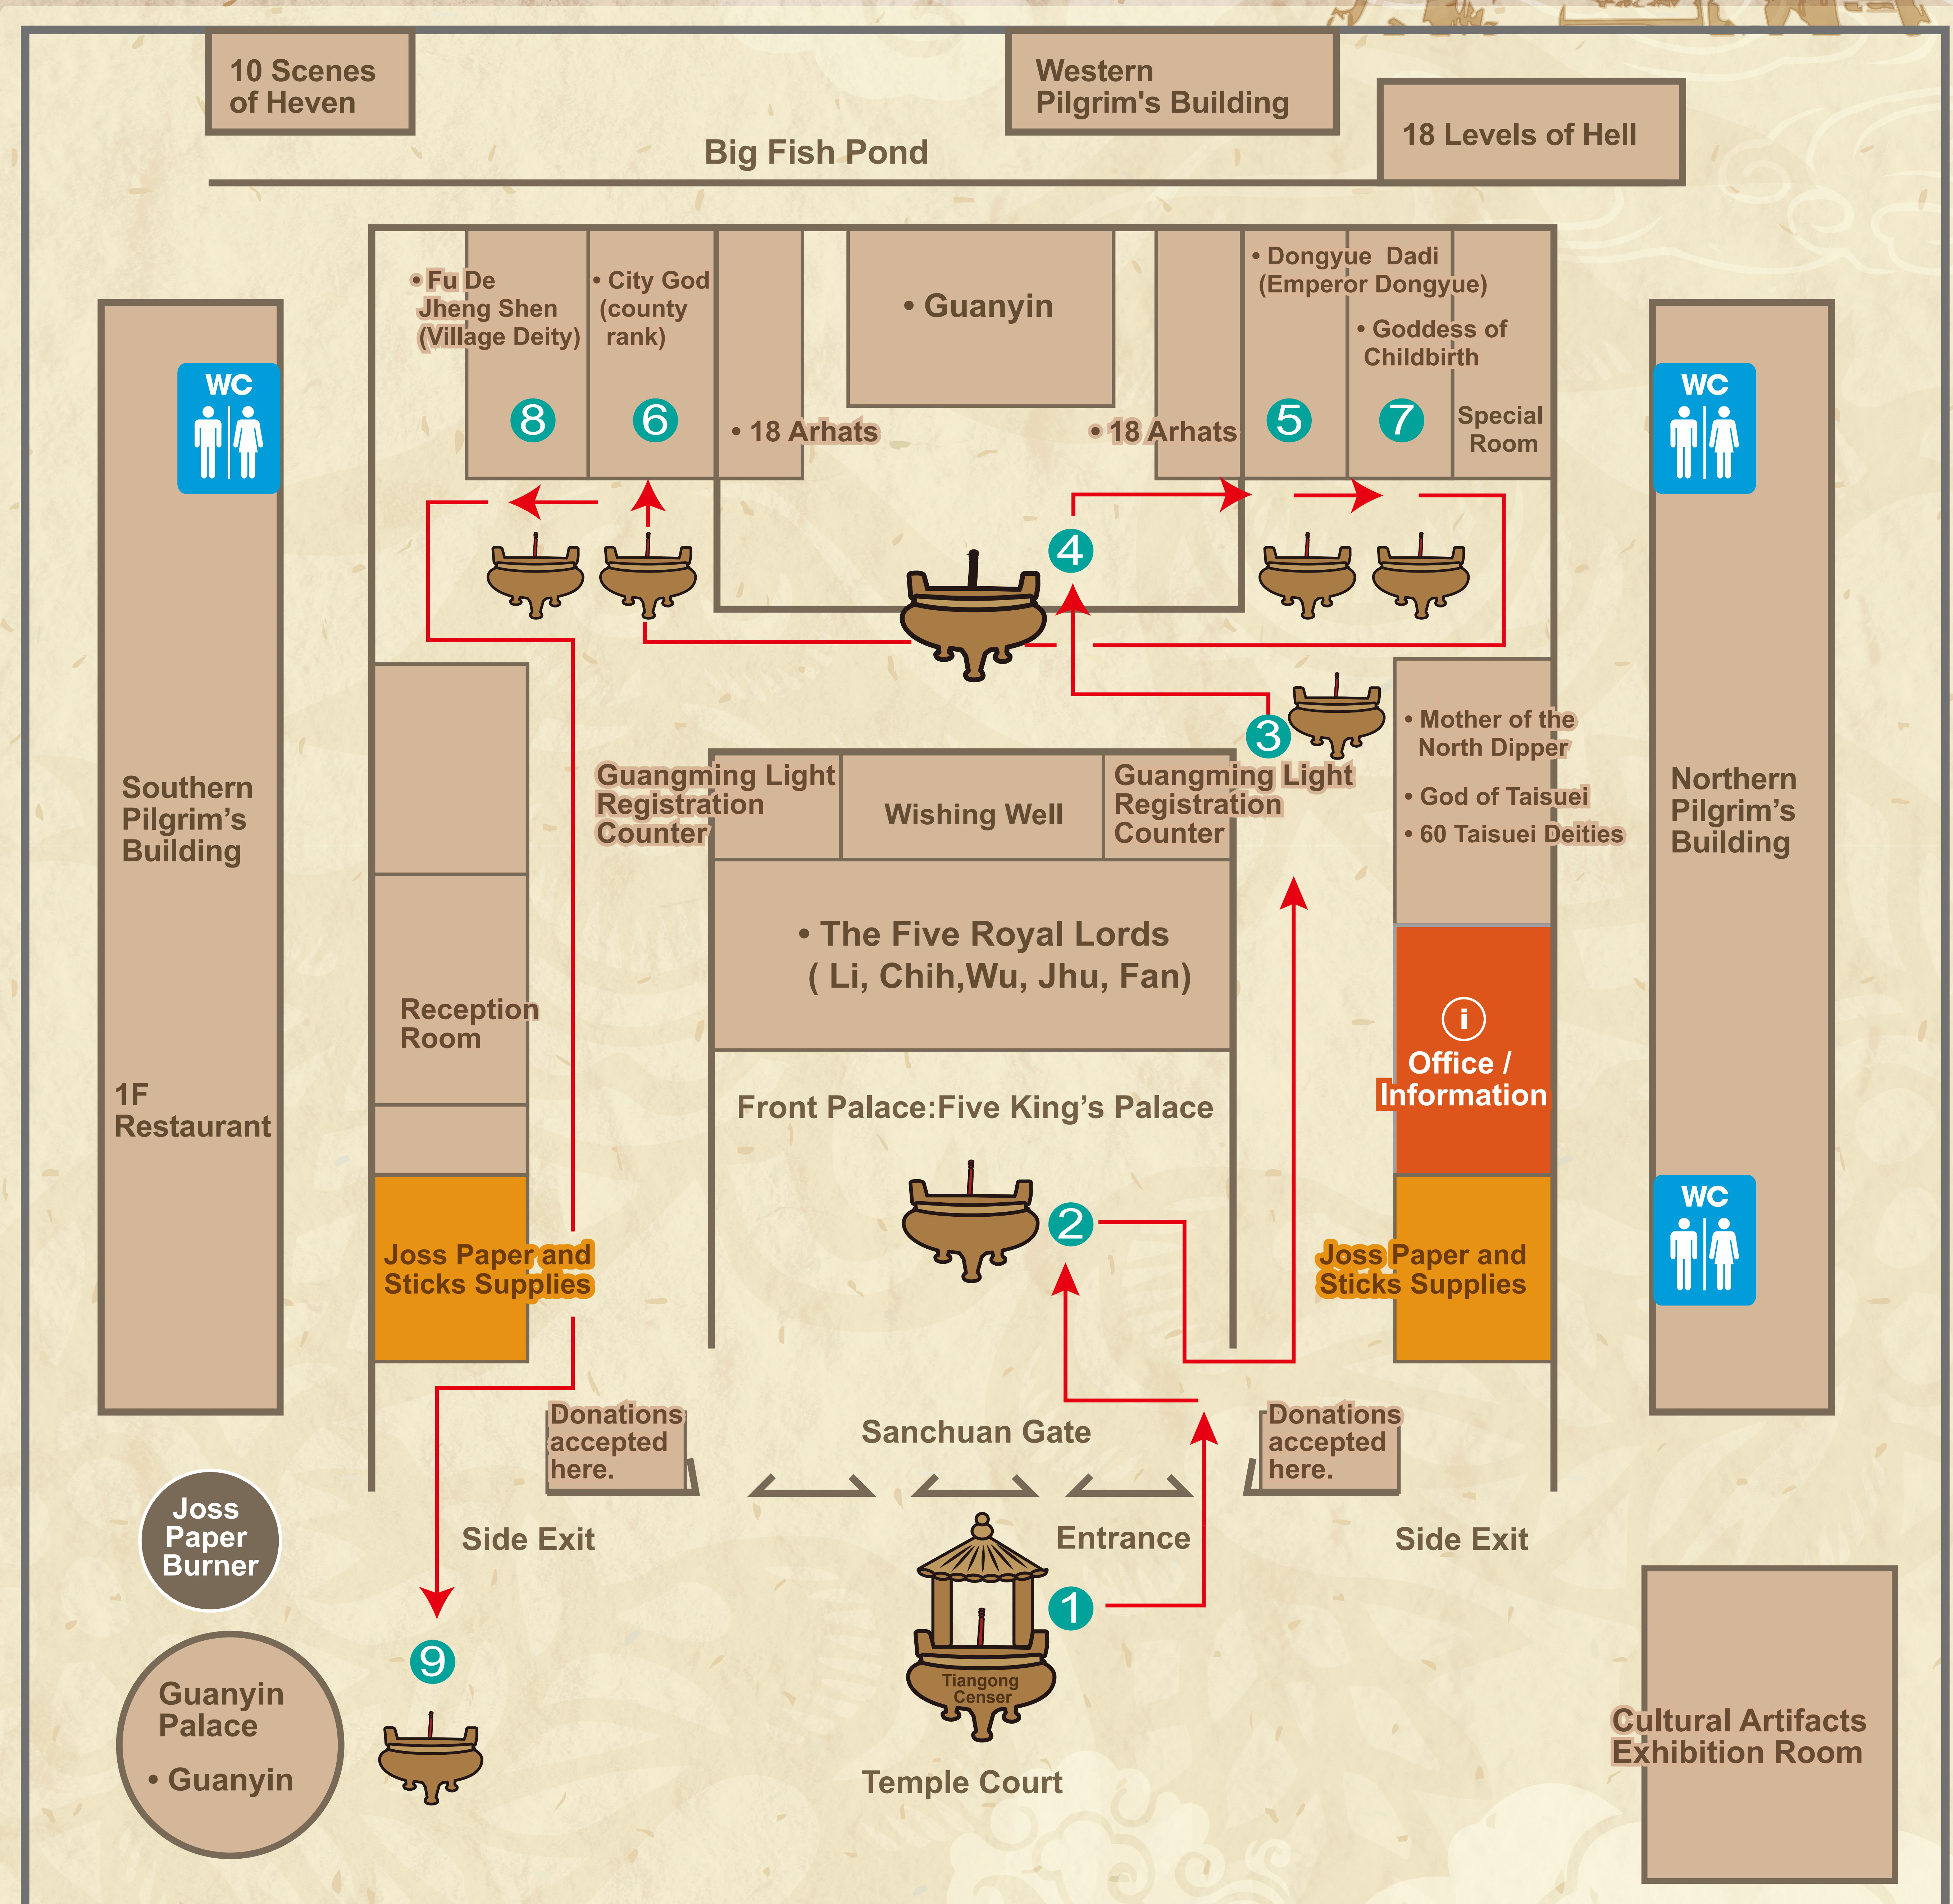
10 Scenes of Heven

Western Pilgrim's Building

18 Levels of Hell

Big Fish Pond

• Fu De Jheng Shen (Village Deity)

• City God (county rank)

• Guanyin

• Dongyue Dadi (Emperor Dongyue)

• Goddess of Childbirth

Special Room

8

6

• 18 Arhats

• 18 Arhats

5

7

WC

WC

4

3

Southern Pilgrim's Building

1F Restaurant

Guangming Light Registration Counter

Wishing Well

Guangming Light Registration Counter

• Mother of the North Dipper

• God of Taisuei

• 60 Taisuei Deities

Northern Pilgrim's Building

• The Five Royal Lords ( Li, Chih,Wu, Jhu, Fan)

Reception Room

Office / Information

Front Palace:Five King's Palace

2

Joss Paper and Sticks Supplies

Joss Paper and Sticks Supplies

WC

Donations accepted here.

Sanchuan Gate

Donations accepted here.

Joss Paper Burner

Side Exit

Entrance

Side Exit

1

Tiangong Censer

9

Guanyin Palace

• Guanyin

Temple Court

Cultural Artifacts Exhibition Room